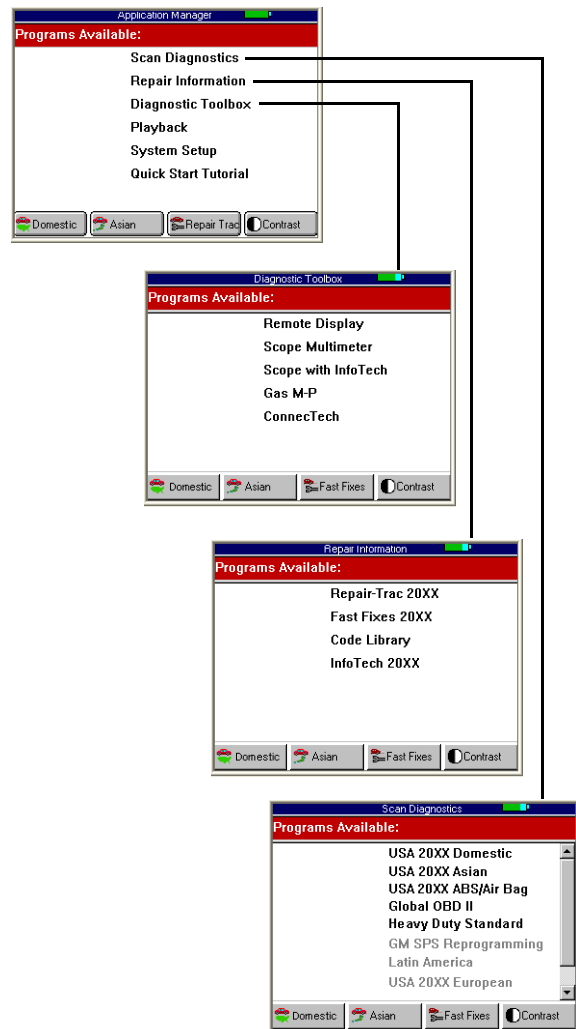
Application Manager
Programs Available:
Scan Diagnostics
Repair Information
Diagnostic Toolbox
Playback
System Setup
Quick Start Tutorial
Domestic
Asian
Repair Trac
Contrast

Diagnostic Toolbox
Programs Available:
Remote Display
Scope Multimeter
Scope with InfoTech
Gas M-P
ConnecTech
Domestic
Asian
Fast Fixes
Contrast

Repair Information
Programs Available:
Repair-Trac 20XX
Fast Fixes 20XX
Code Library
InfoTech 20XX
Domestic
Asian
Fast Fixes
Contrast

Scan Diagnostics
Programs Available:
USA 20XX Domestic
USA 20XX Asian
USA 20XX ABS/Air Bag
Global OBD II
Heavy Duty Standard
GM SPS Reprogramming
Latin America
USA 20XX European
Domestic
Asian
Fast Fixes
Contrast